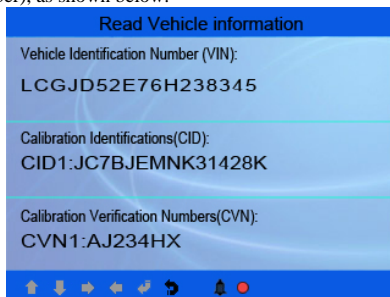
), as shown below:

Read Vehicle information

Vehicle Identification Number (VIN):
LCGJD52E76H238345

Calibration Identifications(CID):
CID1:JC7BJEMNK31428K

Calibration Verification Numbers(CVN):
CVN1:AJ234HX